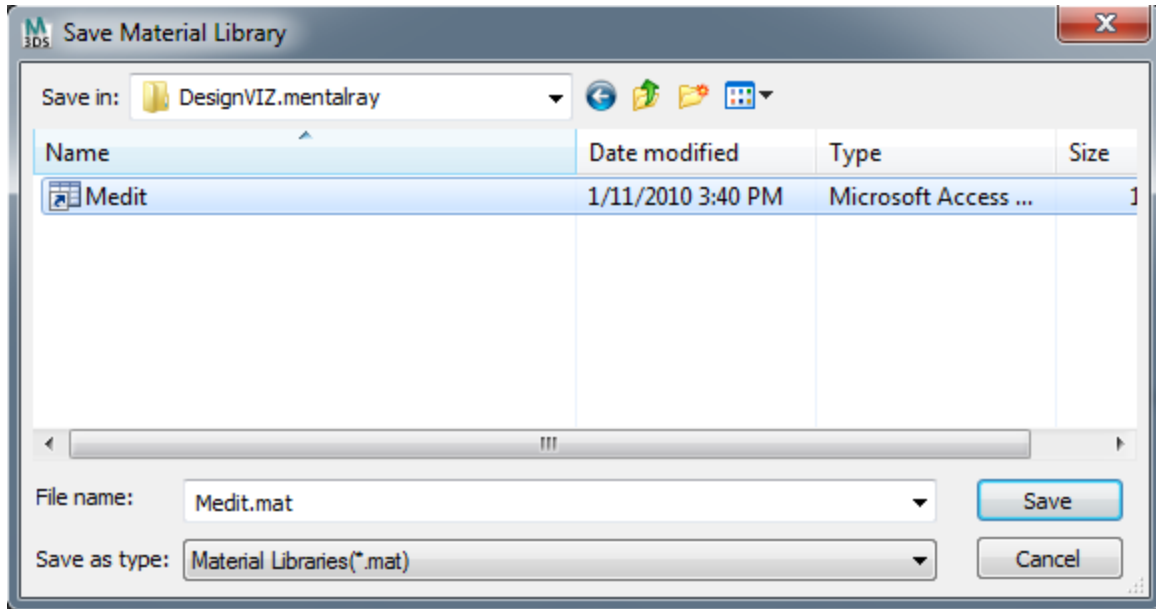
Save Material Library

Save in: DesignVIZ.mentalray

| Name | Date modified | Type | Size |
|---|---|---|---|
| Medit | 1/11/2010 3:40 PM | Microsoft Access ... | 1 |

File name: Medit.mat

Save as type: Material Libraries(*.mat)

Save

Cancel